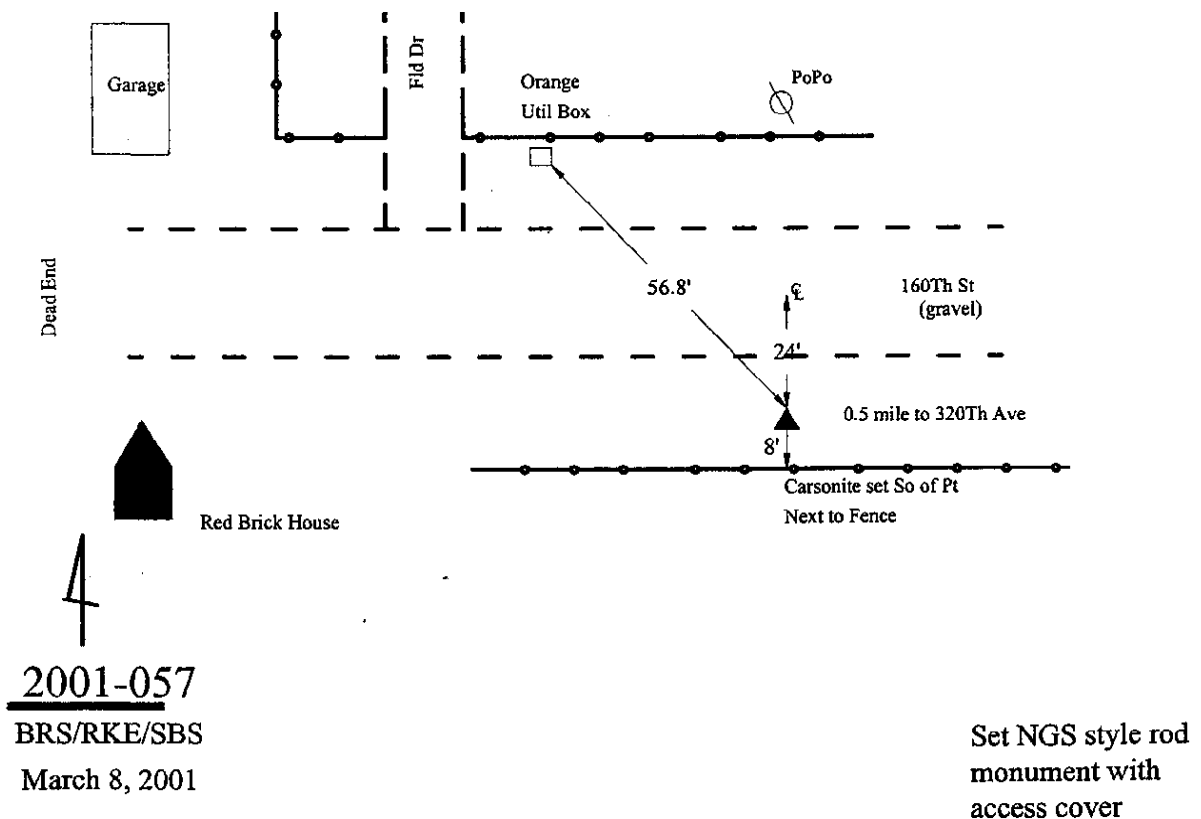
Garage

Fld Dr

Orange
Util Box

PoPo

Dead End

56.8'

℄

160Th St
(gravel)

24'

0.5 mile to 320Th Ave

8'

Carsonite set So of Pt
Next to Fence

Red Brick House

2001-057
BRS/RKE/SBS
March 8, 2001

Set NGS style rod monument with access cover